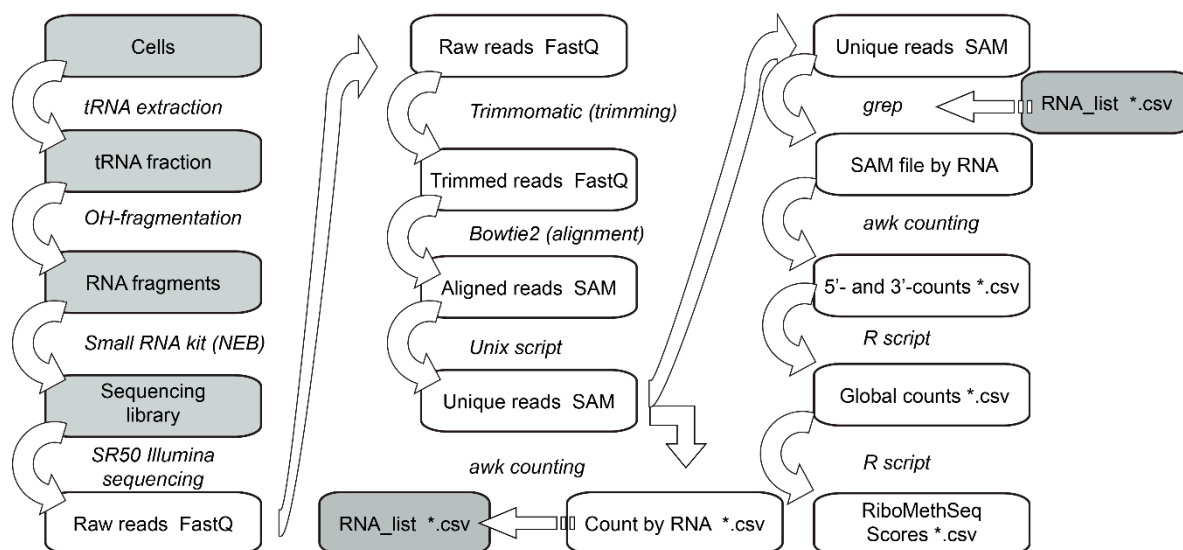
Cells

tRNA extraction

tRNA fraction

OH-fragmentation

RNA fragments

Small RNA kit (NEB)

Sequencing library

SR50 Illumina sequencing

Raw reads FastQ

Raw reads FastQ

Trimmomatic (trimming)

Trimmed reads FastQ

Bowtie2 (alignment)

Aligned reads SAM

Unix script

Unique reads SAM

awk counting

Count by RNA *.csv

RNA_list *.csv

Unique reads SAM

grep

RNA_list *.csv

SAM file by RNA

awk counting

5'- and 3'-counts *.csv

R script

Global counts *.csv

R script

RiboMethSeq Scores *.csv